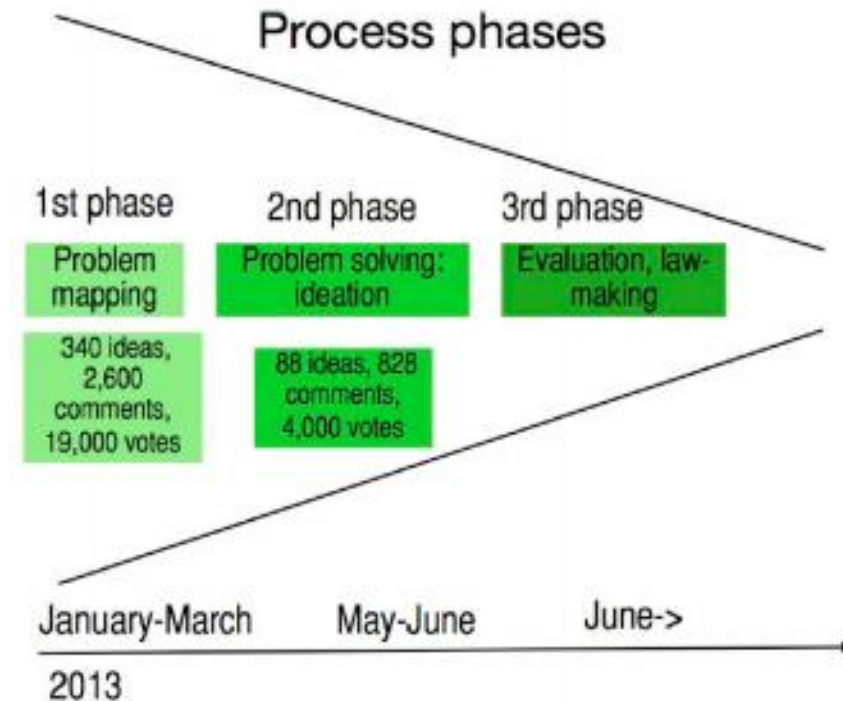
Process phases

1st phase

Problem mapping

340 ideas, 2,600 comments, 19,000 votes

2nd phase

Problem solving: ideation

88 ideas, 828 comments, 4,000 votes

3rd phase

Evaluation, law-making

January-March

May-June

June->

2013